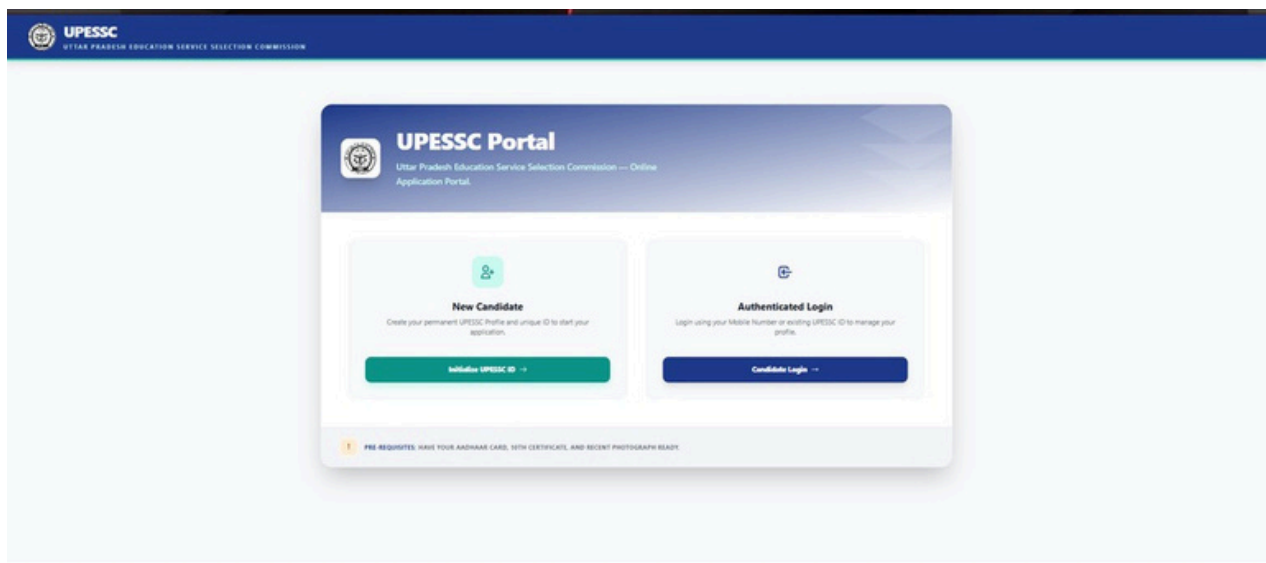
UPESSC
UTTAR PRADESH EDUCATION SERVICE SELECTION COMMISSION

UPESSC Portal
Uttar Pradesh Education Service Selection Commission — Online Application Portal.

New Candidate
Create your permanent UPESSC Profile and unique ID to start your application.
Initialize UPESSC ID →

Authenticated Login
Login using your Mobile Number or existing UPESSC ID to manage your profile.
Candidate Login →

! PRE-REQUISITES: HAVE YOUR AADHAAR CARD, 10TH CERTIFICATE, AND RECENT PHOTOGRAPH READY.